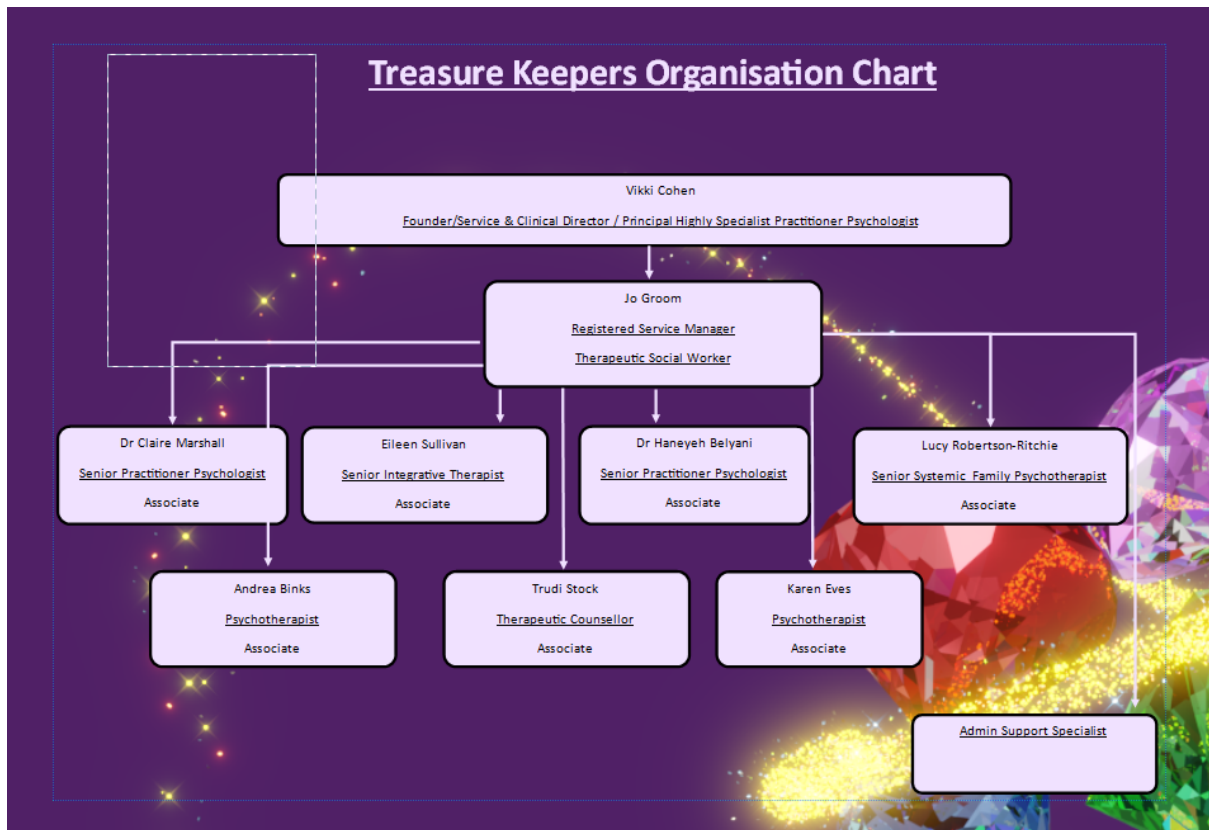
Treasure Keepers Organisation Chart

Vikki Cohen

Founder/Service & Clinical Director / Principal Highly Specialist Practitioner Psychologist

Jo Groom

Registered Service Manager

Therapeutic Social Worker

Dr Claire Marshall

Senior Practitioner Psychologist

Associate

Eileen Sullivan

Senior Integrative Therapist

Associate

Dr Haneyeh Belyani

Senior Practitioner Psychologist

Associate

Lucy Robertson-Ritchie

Senior Systemic Family Psychotherapist

Associate

Andrea Binks

Psychotherapist

Associate

Trudi Stock

Therapeutic Counsellor

Associate

Karen Eves

Psychotherapist

Associate

Admin Support Specialist